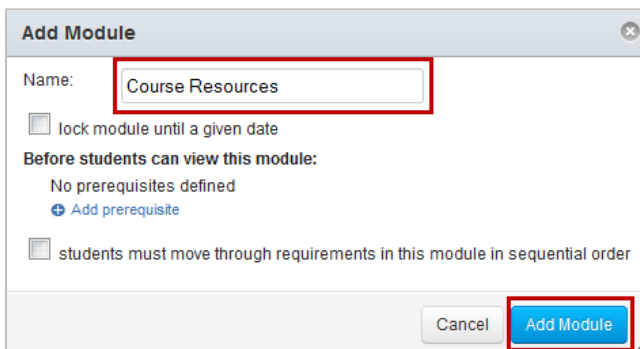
Add Module

Name: Course Resources

lock module until a given date

Before students can view this module:

No prerequisites defined

Add prerequisite

students must move through requirements in this module in sequential order

Cancel

Add Module